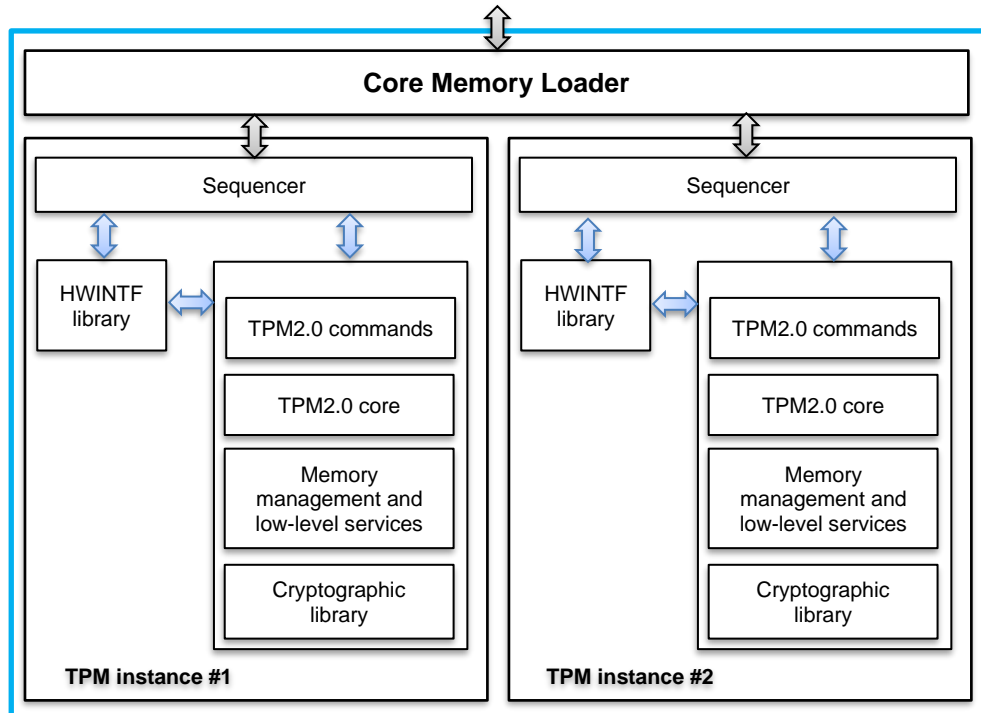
Core Memory Loader

Sequencer

HWINTF library

TPM2.0 commands

TPM2.0 core

Memory management and low-level services

Cryptographic library

TPM instance #1

Sequencer

HWINTF library

TPM2.0 commands

TPM2.0 core

Memory management and low-level services

Cryptographic library

TPM instance #2